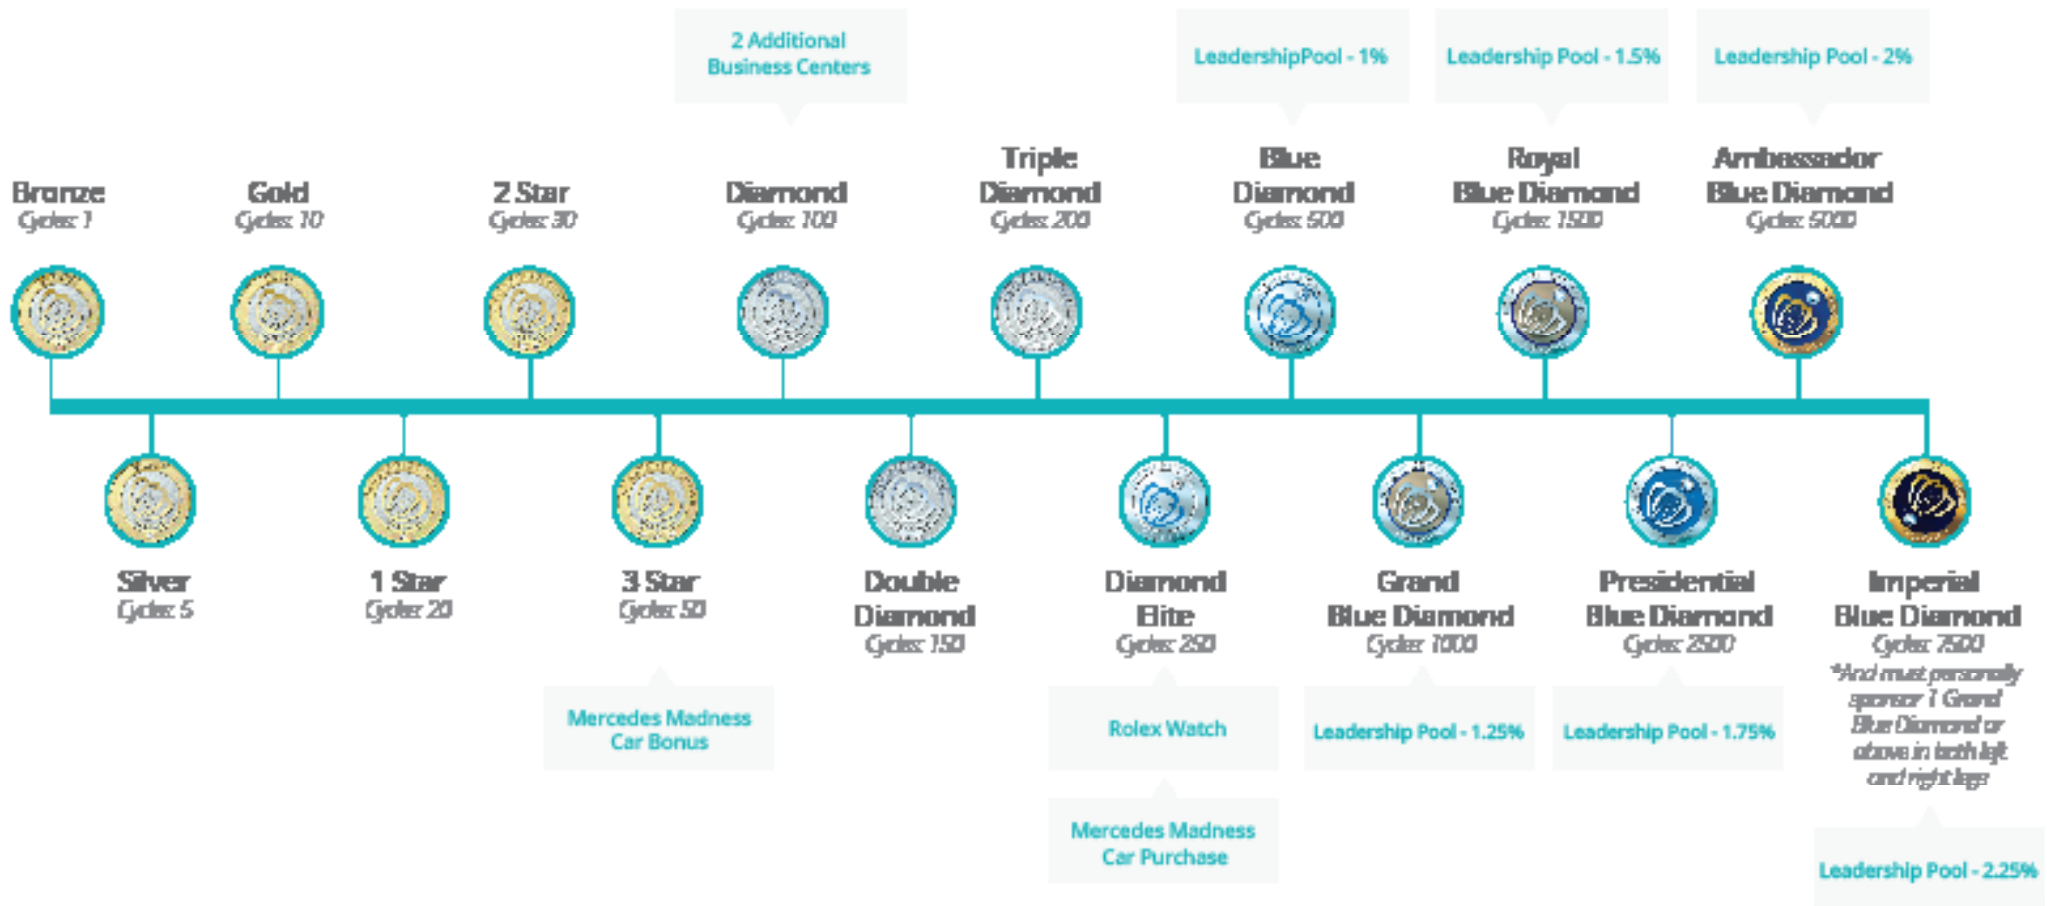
2 Additional Business Centers

LeadershipPool - 1%

Leadership Pool - 1.5%

Leadership Pool - 2%

Bronze
Cycles: 1

Gold
Cycles: 10

2 Star
Cycles: 30

Diamond
Cycles: 100

Triple Diamond
Cycles: 200

Blue Diamond
Cycles: 500

Royal Blue Diamond
Cycles: 1500

Ambassador Blue Diamond
Cycles: 5000

Silver
Cycles: 5

1 Star
Cycles: 20

3 Star
Cycles: 50

Double Diamond
Cycles: 150

Diamond Elite
Cycles: 250

Grand Blue Diamond
Cycles: 1000

Presidential Blue Diamond
Cycles: 2500

Imperial Blue Diamond
Cycles: 7500
*And must personally sponsor 1 Grand Blue Diamond or above in both left and right legs

Mercedes Madness Car Bonus

Rolex Watch

Mercedes Madness Car Purchase

Leadership Pool - 1.25%

Leadership Pool - 1.75%

Leadership Pool - 2.25%